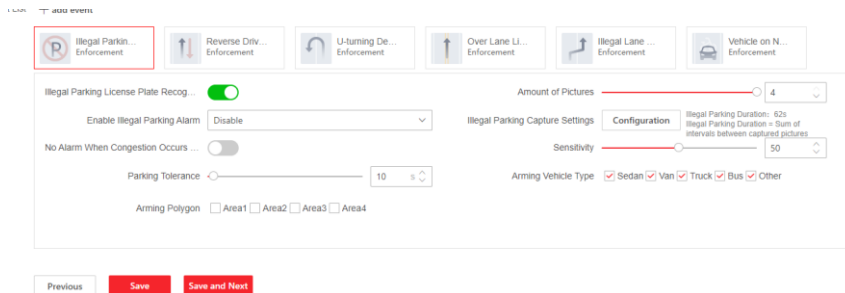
+ add event

Illegal Parkin... Enforcement

Reverse Driv... Enforcement

U-turning De... Enforcement

Over Lane Li... Enforcement

Illegal Lane ... Enforcement

Vehicle on N... Enforcement

Illegal Parking License Plate Recog...

Enable Illegal Parking Alarm Disable

No Alarm When Congestion Occurs ...

Parking Tolerance 10 s

Arming Polygon Area1 Area2 Area3 Area4

Amount of Pictures 4

Illegal Parking Capture Settings Configuration Illegal Parking Duration: 62s Illegal Parking Duration = Sum of intervals between captured pictures

Sensitivity 50

Arming Vehicle Type Sedan Van Truck Bus Other

Previous Save Save and Next